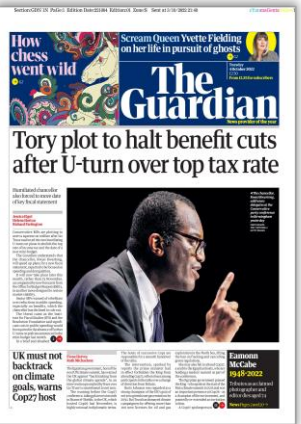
How chess went wild

Scream Queen Yvette Fielding on her life in pursuit of ghosts

The Guardian

Tuesday 4 October 2022

News provider of the year

Tory plot to halt benefit cuts after U-turn over top tax rate

Humiliated chancellor also forced to move date of key fiscal statement

UK must not backtrack on climate goals, warns Cop27 host

Eamonn McCabe 1948-2022

Tributes as acclaimed photographer and editor dies aged 74